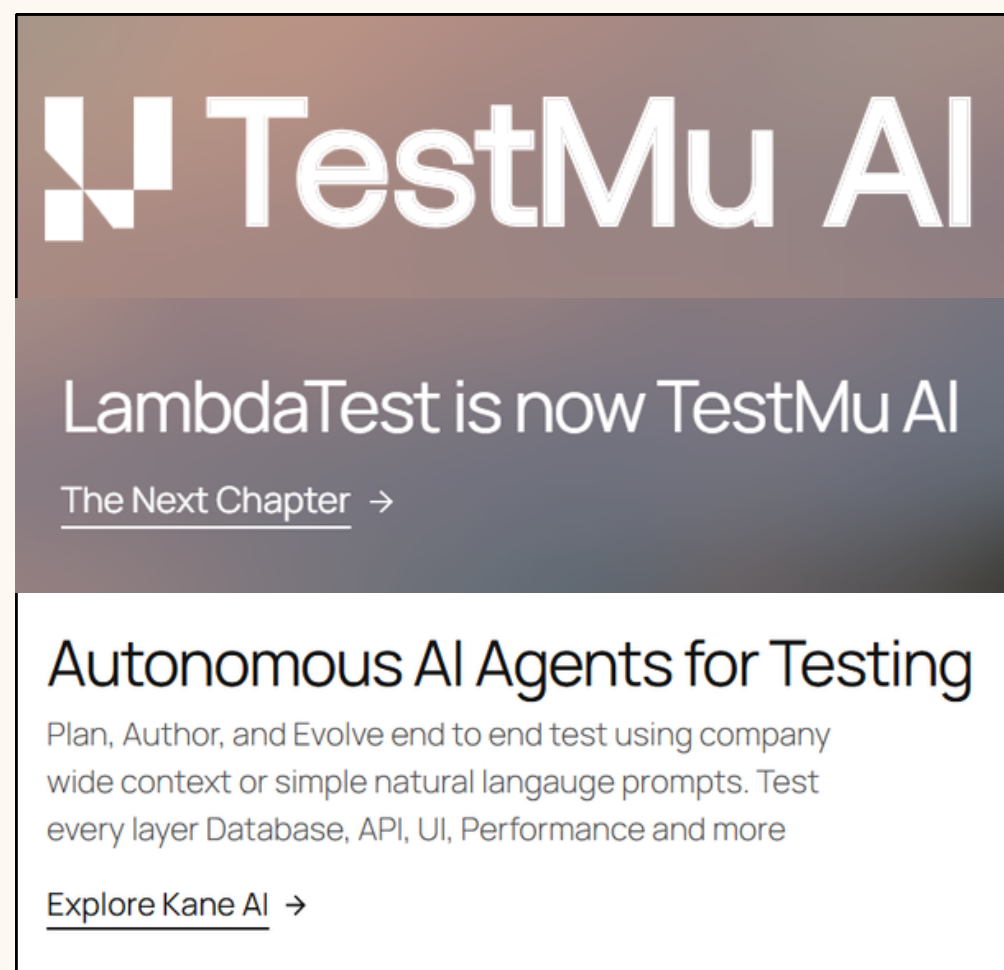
TestMu AI

LambdaTest is now TestMu AI

The Next Chapter →

Autonomous AI Agents for Testing

Plan, Author, and Evolve end to end test using company wide context or simple natural langauge prompts. Test every layer Database, API, UI, Performance and more

Explore Kane AI →